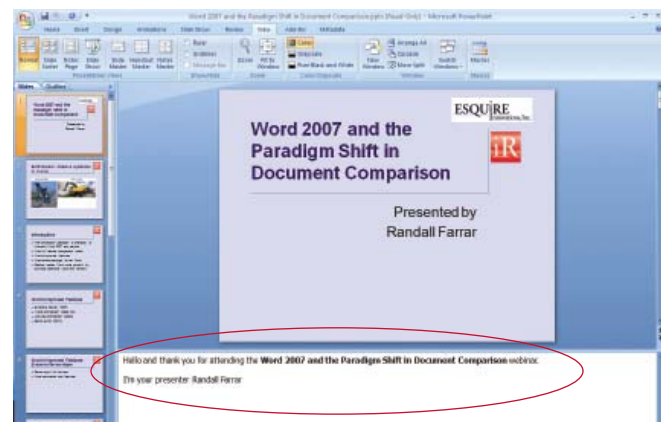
Word 2007 and the Paradigm Shift in Document Comparison.pptx [Read-Only] - Microsoft PowerPoint

Home Insert Design Animations Slide Show Review View Add-Ins McKesson

Normal Slide Sorter Notes Page Slide Show Slide Master Handout Master Notes Master

Ruler Gridlines Message Bar

Zoom Fit to Window

Color Grayscale Pure Black and White

New Window Arrange All Cascade Move Split Switch Windows

Macros

Slides Outline

ESQUIRE Solutions, Inc.

iR

Word 2007 and the Paradigm Shift in Document Comparison

Presented by Randall Farrar

Hello and thank you for attending the Word 2007 and the Paradigm Shift in Document Comparison webinar.

I'm your presenter Randall Farrar